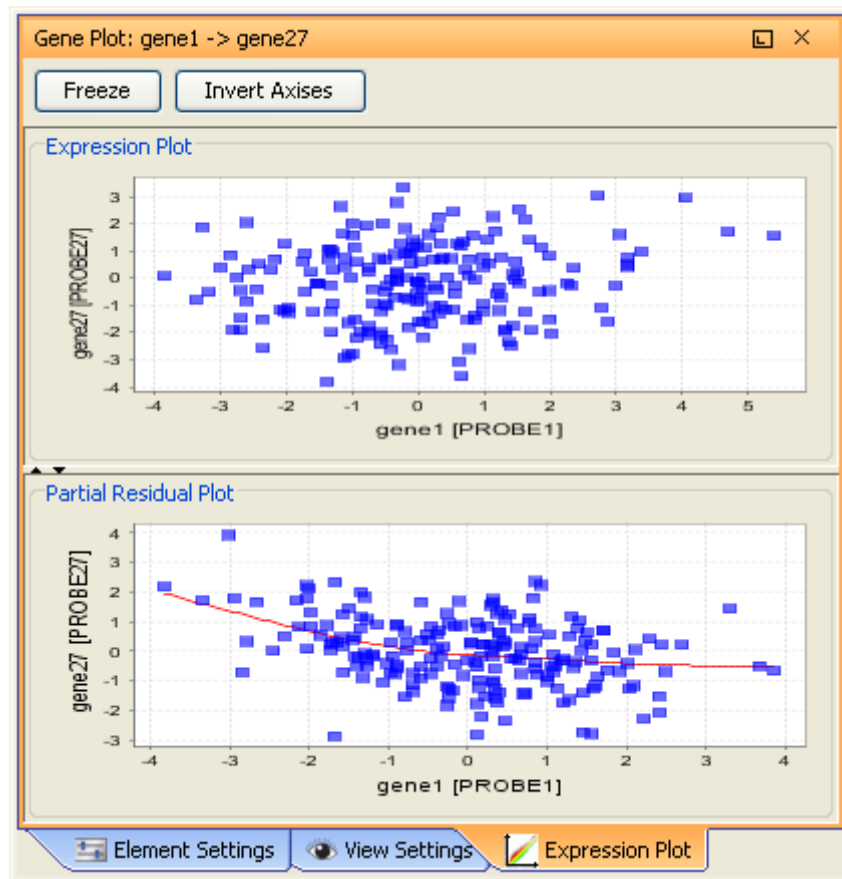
Gene Plot: gene1 -> gene27

Freeze

Invert Axises

Expression Plot

gene27 [PROBE27]

3
2
1
0
-1
-2
-3
-4

-4 -3 -2 -1 0 1 2 3 4 5

gene1 [PROBE1]

Partial Residual Plot

gene27 [PROBE27]

4
3
2
1
0
-1
-2
-3

-4 -3 -2 -1 0 1 2 3 4

gene1 [PROBE1]

Element Settings

View Settings

Expression Plot